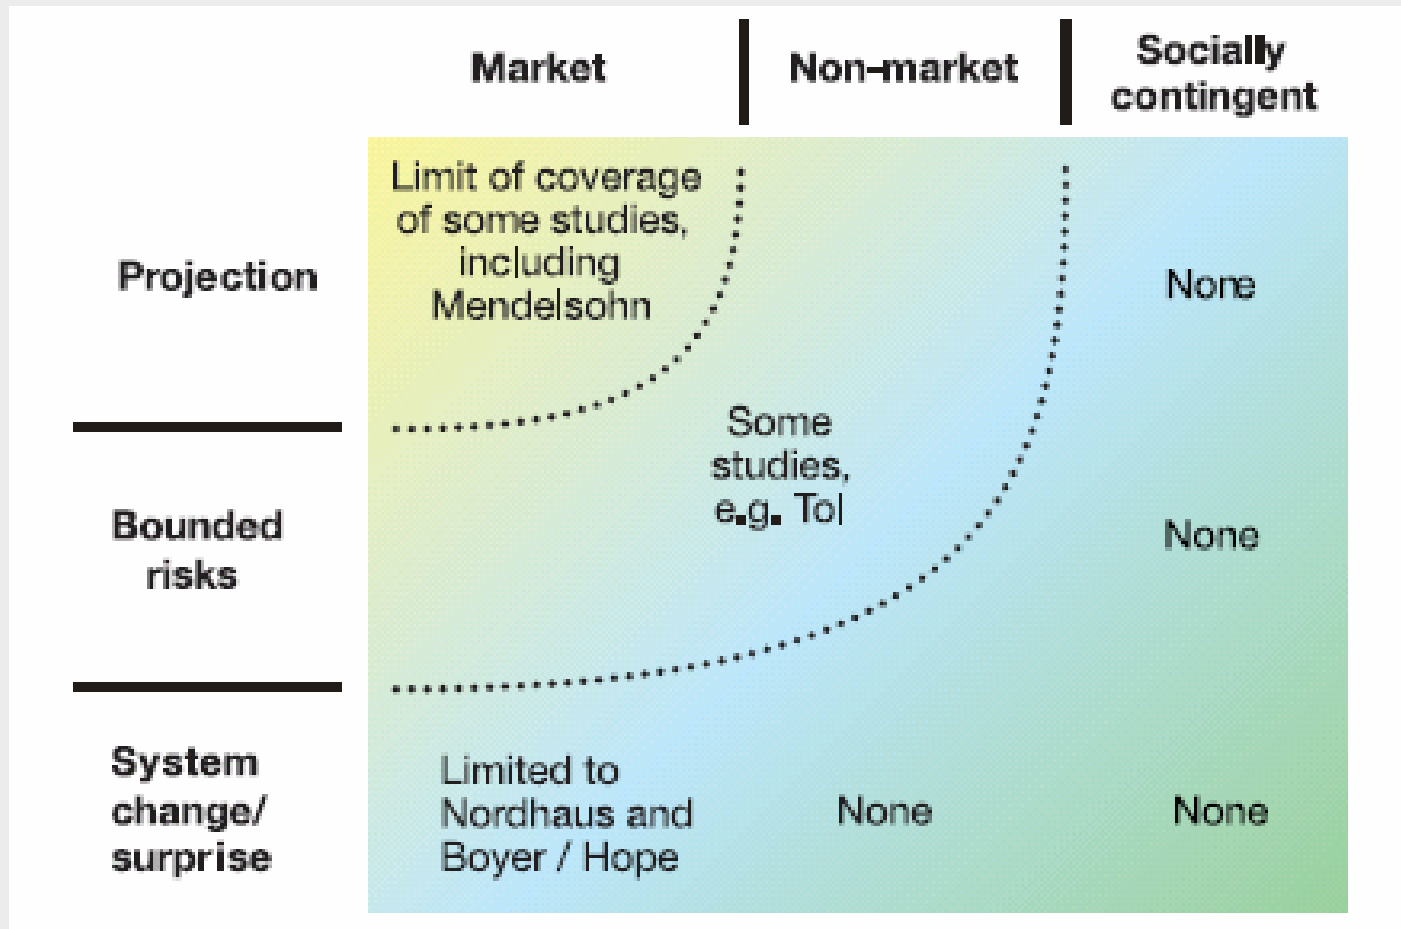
| | Market | Non-market | Socially contingent |
|---|---|---|---|
| Projection | Limit of coverage of some studies, including Mendelsohn | | None |
| Bounded risks | | Some studies, e.g. Tol | None |
| System change/ surprise | Limited to Nordhaus and Boyer / Hope | None | None |